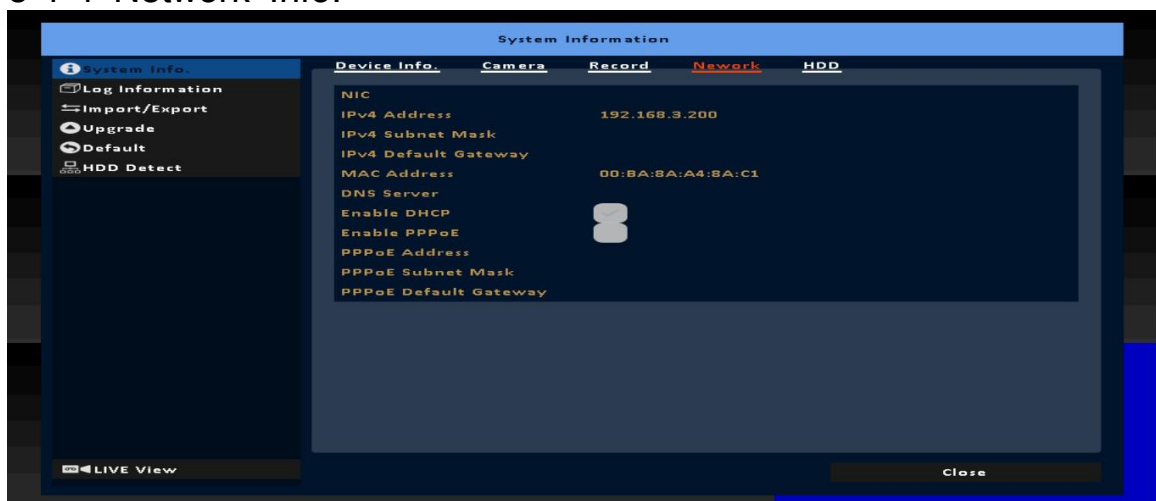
System Information

System Info.
Log Information
Import/Export
Upgrade
Default
HDD Detect

Device Info. Camera Record Nework HDD

| | |
|---|---|
| NIC | |
| IPv4 Address | 192.168.3.200 |
| IPv4 Subnet Mask | |
| IPv4 Default Gateway | |
| MAC Address | 00:BA:8A:A4:8A:C1 |
| DNS Server | |
| Enable DHCP | |
| Enable PPPoE | |
| PPPoE Address | |
| PPPoE Subnet Mask | |
| PPPoE Default Gateway | |

LIVE View

Close